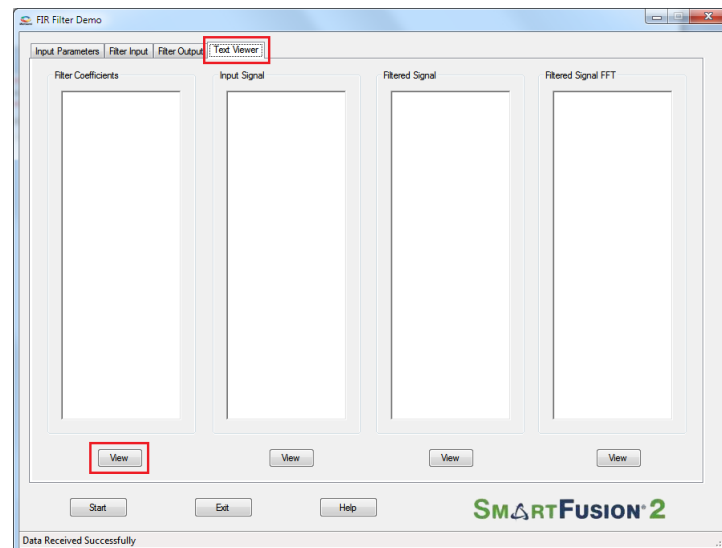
FIR Filter Demo

Input Parameters | Filter Input | Filter Output | Text Viewer

Filter Coefficients

Input Signal

Filtered Signal

Filtered Signal FFT

View

View

View

View

Start

Exit

Help

SMARTFUSION®2

Data Received Successfully